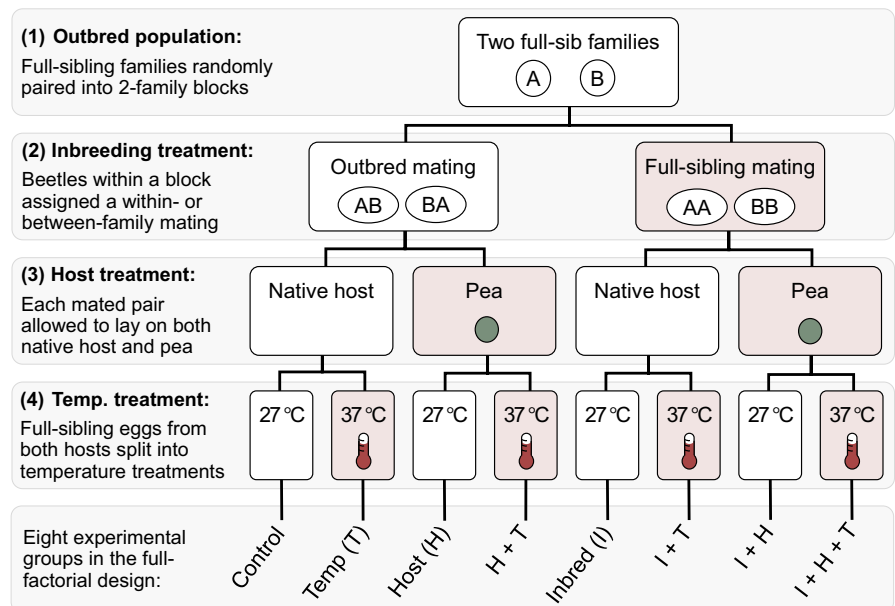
**(1) Outbred population:**
Full-sibling families randomly paired into 2-family blocks

Two full-sib families
A B

**(2) Inbreeding treatment:**
Beetles within a block assigned a within- or between-family mating

Outbred mating
AB BA

Full-sibling mating
AA BB

**(3) Host treatment:**
Each mated pair allowed to lay on both native host and pea

Native host
Pea
Native host
Pea

**(4) Temp. treatment:**
Full-sibling eggs from both hosts split into temperature treatments

27 °C
37 °C
27 °C
37 °C
27 °C
37 °C
27 °C
37 °C

Eight experimental groups in the full-factorial design:

Control
Temp (T)
Host (H)
H + T
Inbred (I)
I + T
I + H
I + H + T